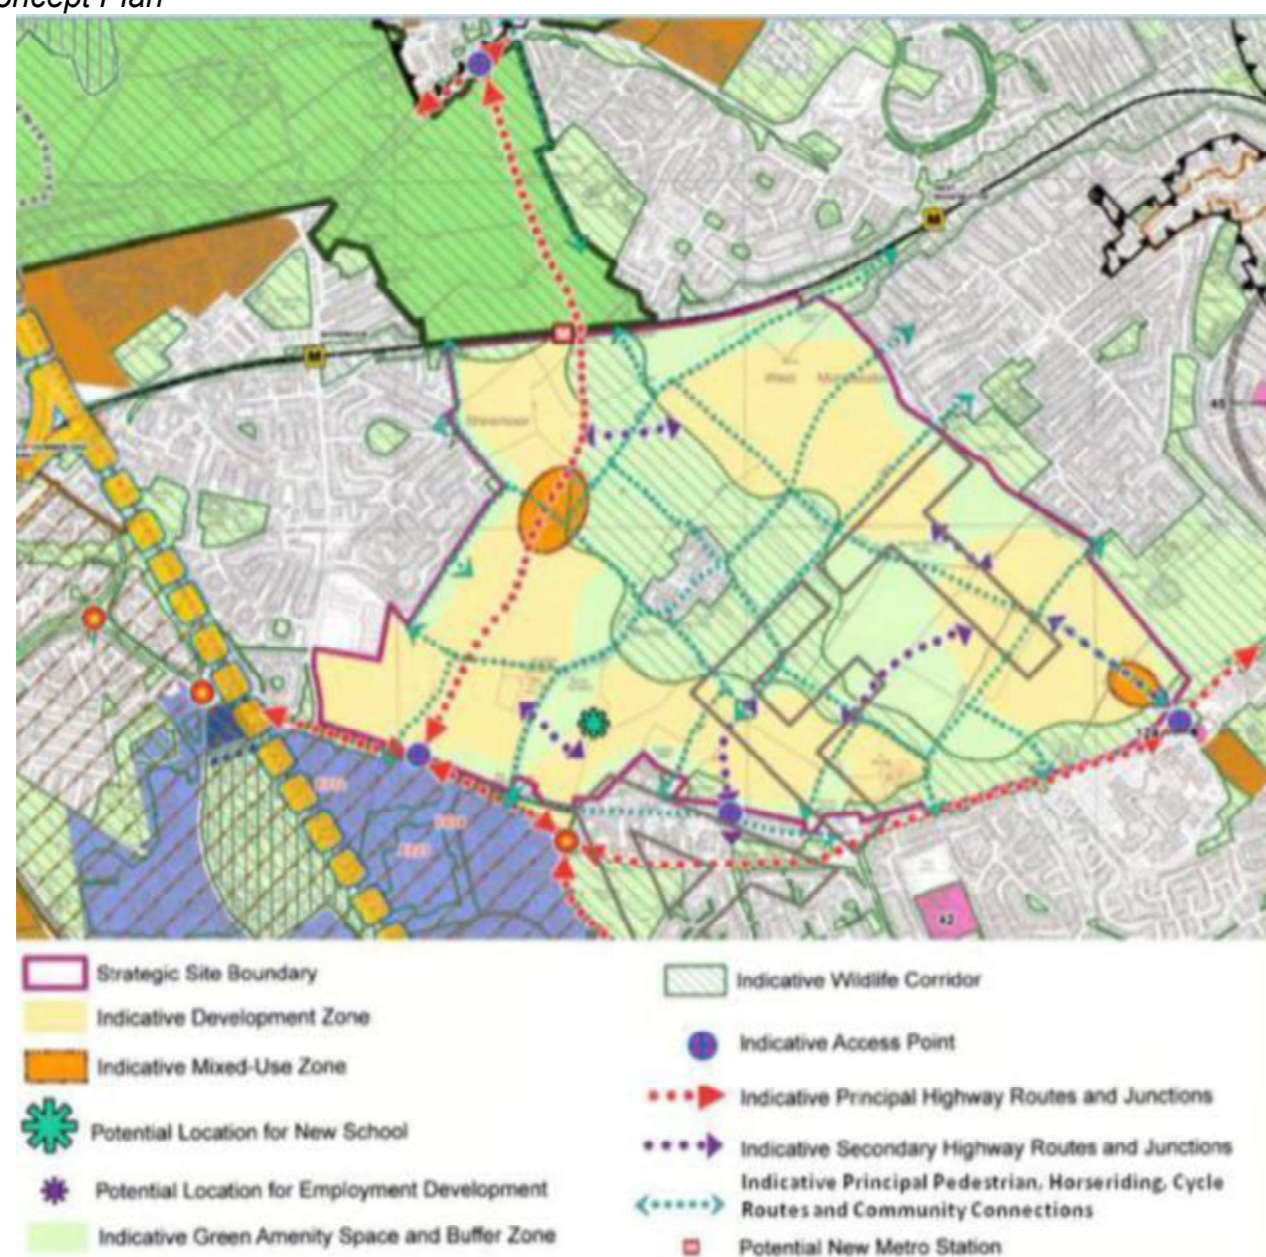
oncept Plan

M

M

45

42

Strategic Site Boundary

Indicative Development Zone

Indicative Mixed-Use Zone

Potential Location for New School

Potential Location for Employment Development

Indicative Green Amenity Space and Buffer Zone

Indicative Wildlife Corridor

Indicative Access Point

Indicative Principal Highway Routes and Junctions

Indicative Secondary Highway Routes and Junctions

Indicative Principal Pedestrian, Horseriding, Cycle Routes and Community Connections

Potential New Metro Station